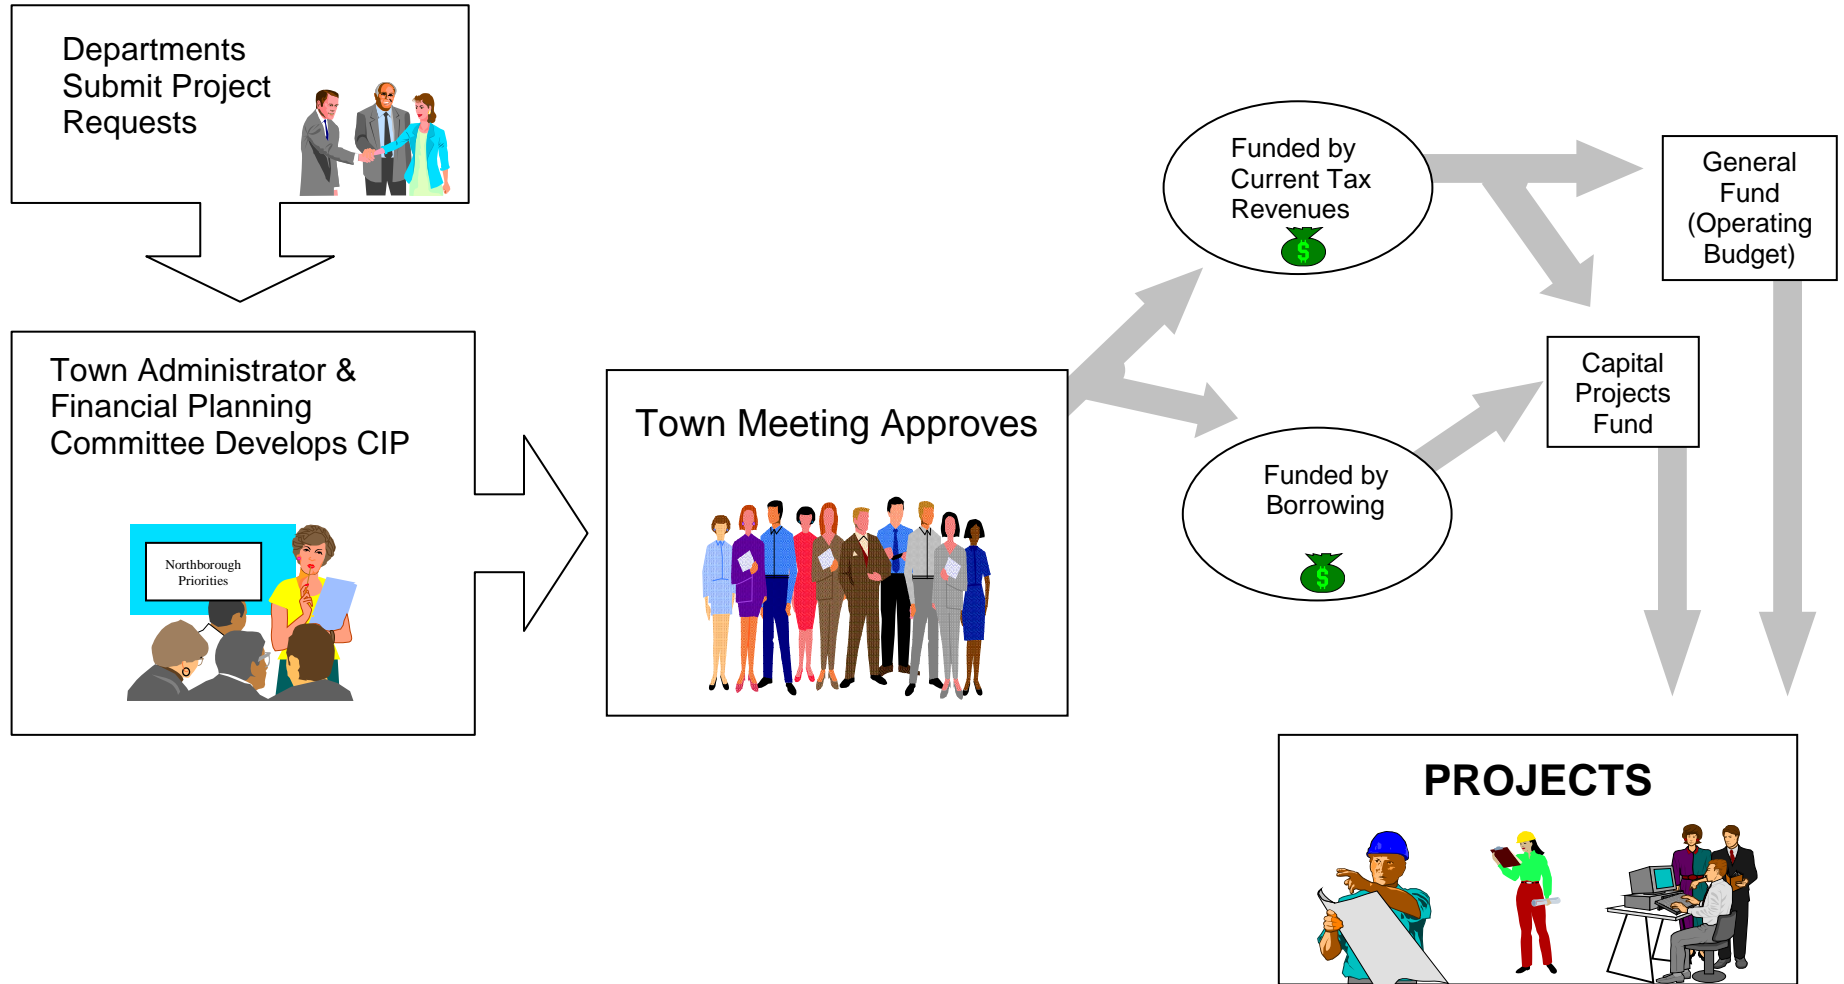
Departments Submit Project Requests

Town Administrator & Financial Planning Committee Develops CIP

Northborough Priorities

Town Meeting Approves

Funded by Current Tax Revenues

$

Funded by Borrowing

$

General Fund (Operating Budget)

Capital Projects Fund

PROJECTS